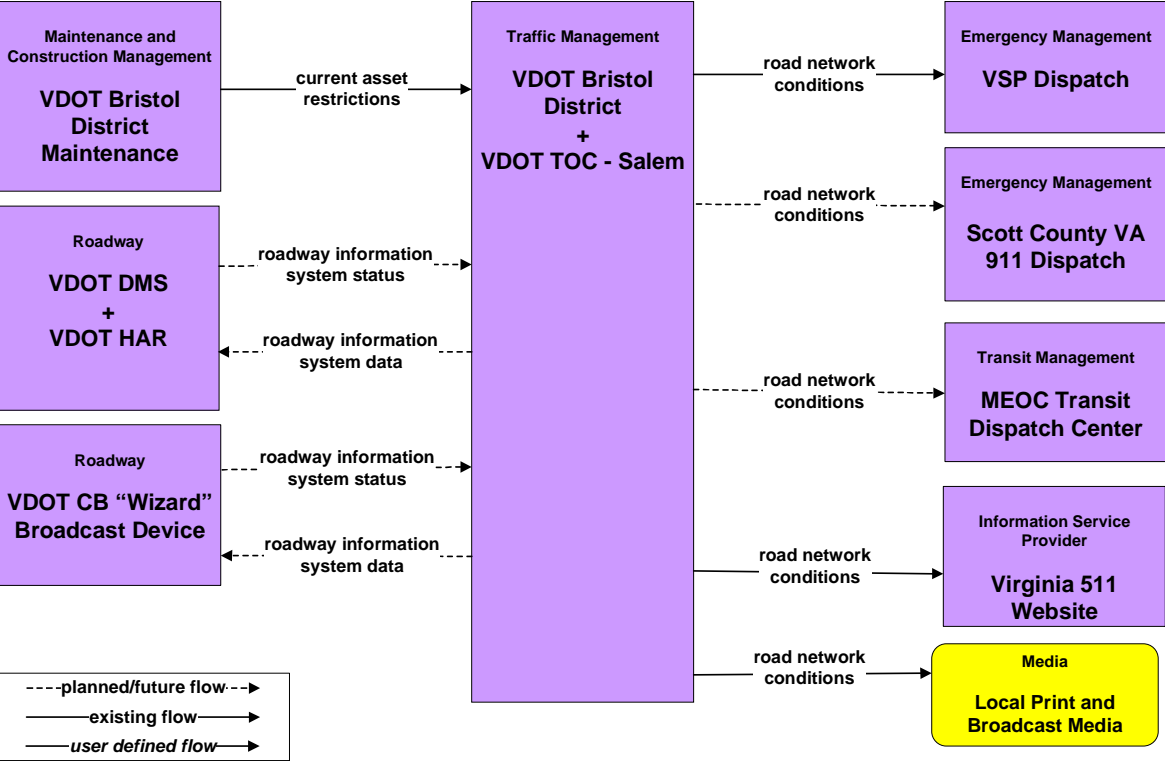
Maintenance and Construction Management

VDOT Bristol District Maintenance

current asset restrictions

Traffic Management

VDOT Bristol District + VDOT TOC - Salem

road network conditions

Emergency Management

VSP Dispatch

Roadway

VDOT DMS + VDOT HAR

roadway information system status

roadway information system data

road network conditions

Emergency Management

Scott County VA 911 Dispatch

road network conditions

Transit Management

MEOC Transit Dispatch Center

Roadway

VDOT CB "Wizard" Broadcast Device

roadway information system status

roadway information system data

road network conditions

Information Service Provider

Virginia 511 Website

road network conditions

Media

Local Print and Broadcast Media

planned/future flow

existing flow

user defined flow